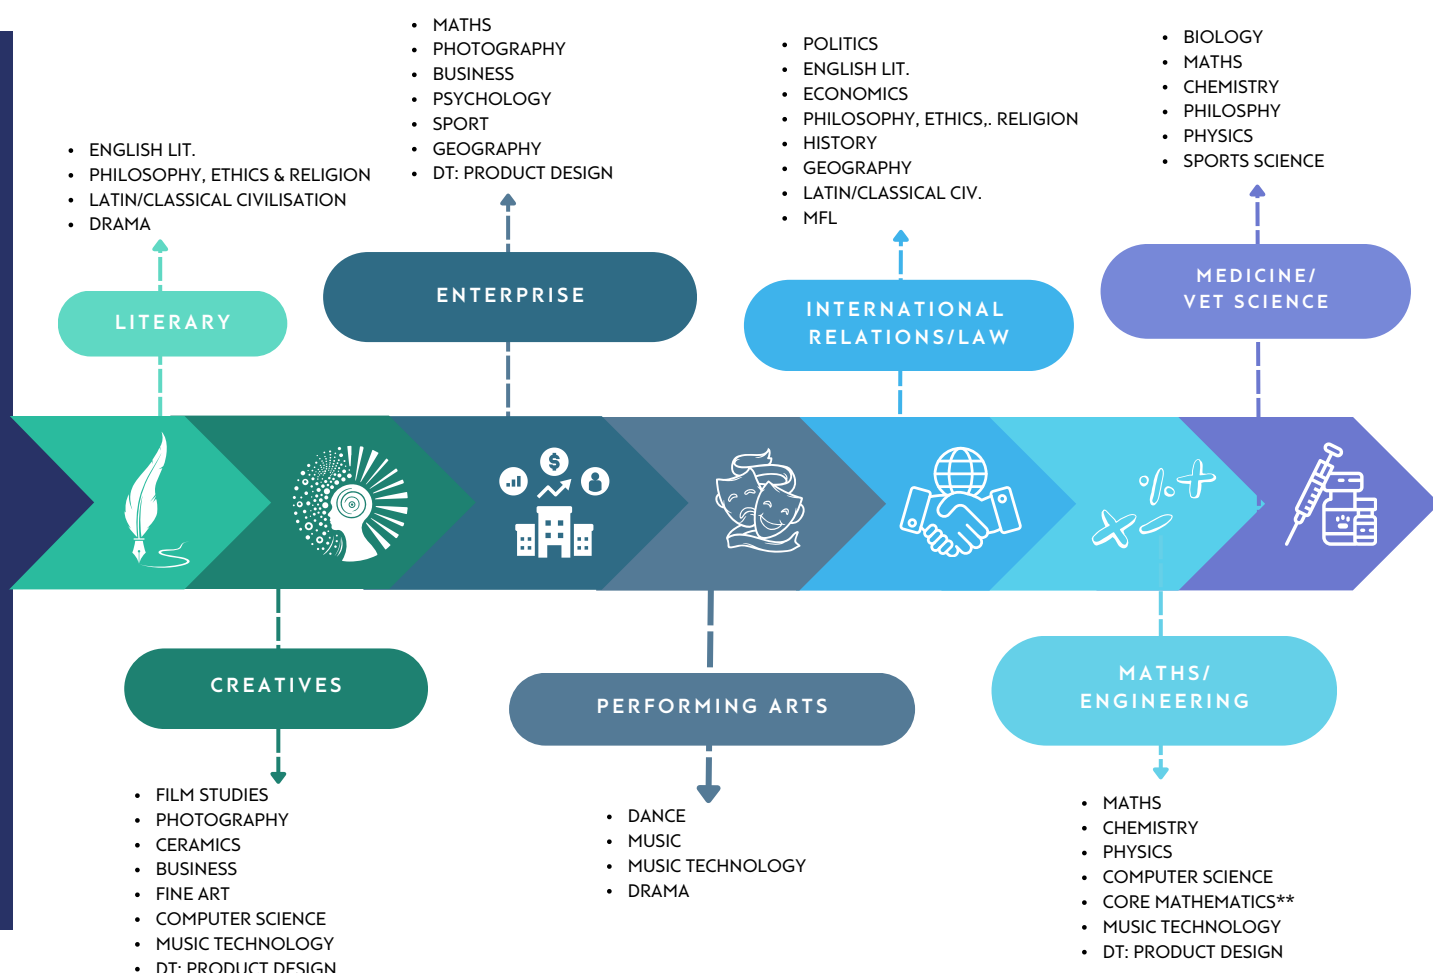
- MATHS
- PHOTOGRAPHY
- BUSINESS
- PSYCHOLOGY
- SPORT
- GEOGRAPHY
- DT: PRODUCT DESIGN

- POLITICS
- ENGLISH LIT.
- ECONOMICS
- PHILOSOPHY, ETHICS,. RELIGION
- HISTORY
- GEOGRAPHY
- LATIN/CLASSICAL CIV.
- MFL

- BIOLOGY
- MATHS
- CHEMISTRY
- PHILOSPHY
- PHYSICS
- SPORTS SCIENCE

- ENGLISH LIT.
- PHILOSOPHY, ETHICS & RELIGION
- LATIN/CLASSICAL CIVILISATION
- DRAMA

LITERARY

ENTERPRISE

INTERNATIONAL RELATIONS/LAW

MEDICINE/ VET SCIENCE

CREATIVES

PERFORMING ARTS

MATHS/ ENGINEERING

- FILM STUDIES
- PHOTOGRAPHY
- CERAMICS
- BUSINESS
- FINE ART
- COMPUTER SCIENCE
- MUSIC TECHNOLOGY
- DT: PRODUCT DESIGN

- DANCE
- MUSIC
- MUSIC TECHNOLOGY
- DRAMA

- MATHS
- CHEMISTRY
- PHYSICS
- COMPUTER SCIENCE
- CORE MATHEMATICS**
- MUSIC TECHNOLOGY
- DT: PRODUCT DESIGN